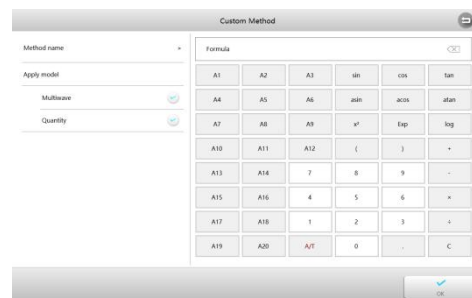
Custom Method

Method name

Apply model

Multiwave

Quantity

Formula

| A1 | A2 | A3 | sin | cos | tan |
|---|---|---|---|---|---|
| A4 | A5 | A6 | asin | acos | atan |
| A7 | A8 | A9 | x² | Exp | log |
| A10 | A11 | A12 | ( | ) | + |
| A13 | A14 | 7 | 8 | 9 | - |
| A15 | A16 | 4 | 5 | 6 | × |
| A17 | A18 | 1 | 2 | 3 | ÷ |
| A19 | A20 | A/T | 0 | . | C |

OK